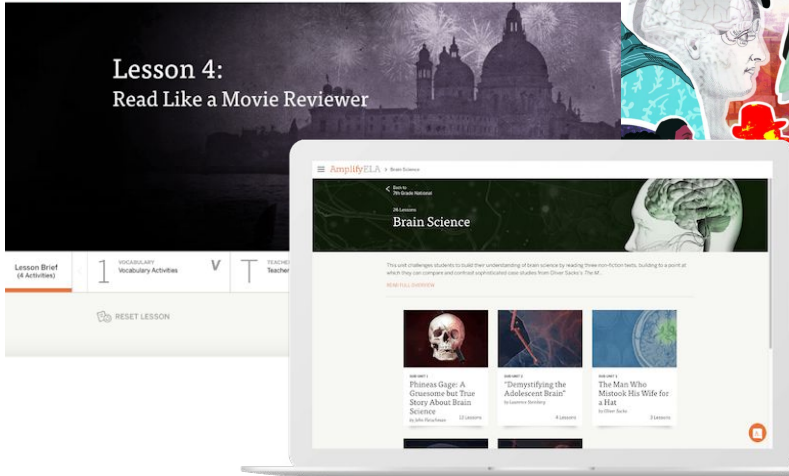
Lesson 4:
Read Like a Movie Reviewer

Lesson Brief (4 Activities)

1 VOCABULARY Vocabulary Activities

V

T TEACHER Teacher

RESET LESSON

AmplifyELA > Brain Science

< Back to 7th Grade National

26 Lessons

Brain Science

This unit challenges students to build their understanding of brain science by reading three non-fiction texts, building to a point at which they can compare and contrast sophisticated case studies from Oliver Sacks's The M...

READ FULL OVERVIEW

SUB UNIT 1
Phineas Gage: A Gruesome but True Story About Brain Science
by John Fleischman
12 Lessons

SUB UNIT 2
"Demystifying the Adolescent Brain"
by Laurence Steinberg
4 Lessons

SUB UNIT 3
The Man Who Mistook His Wife for a Hat
by Oliver Sacks
3 Lessons